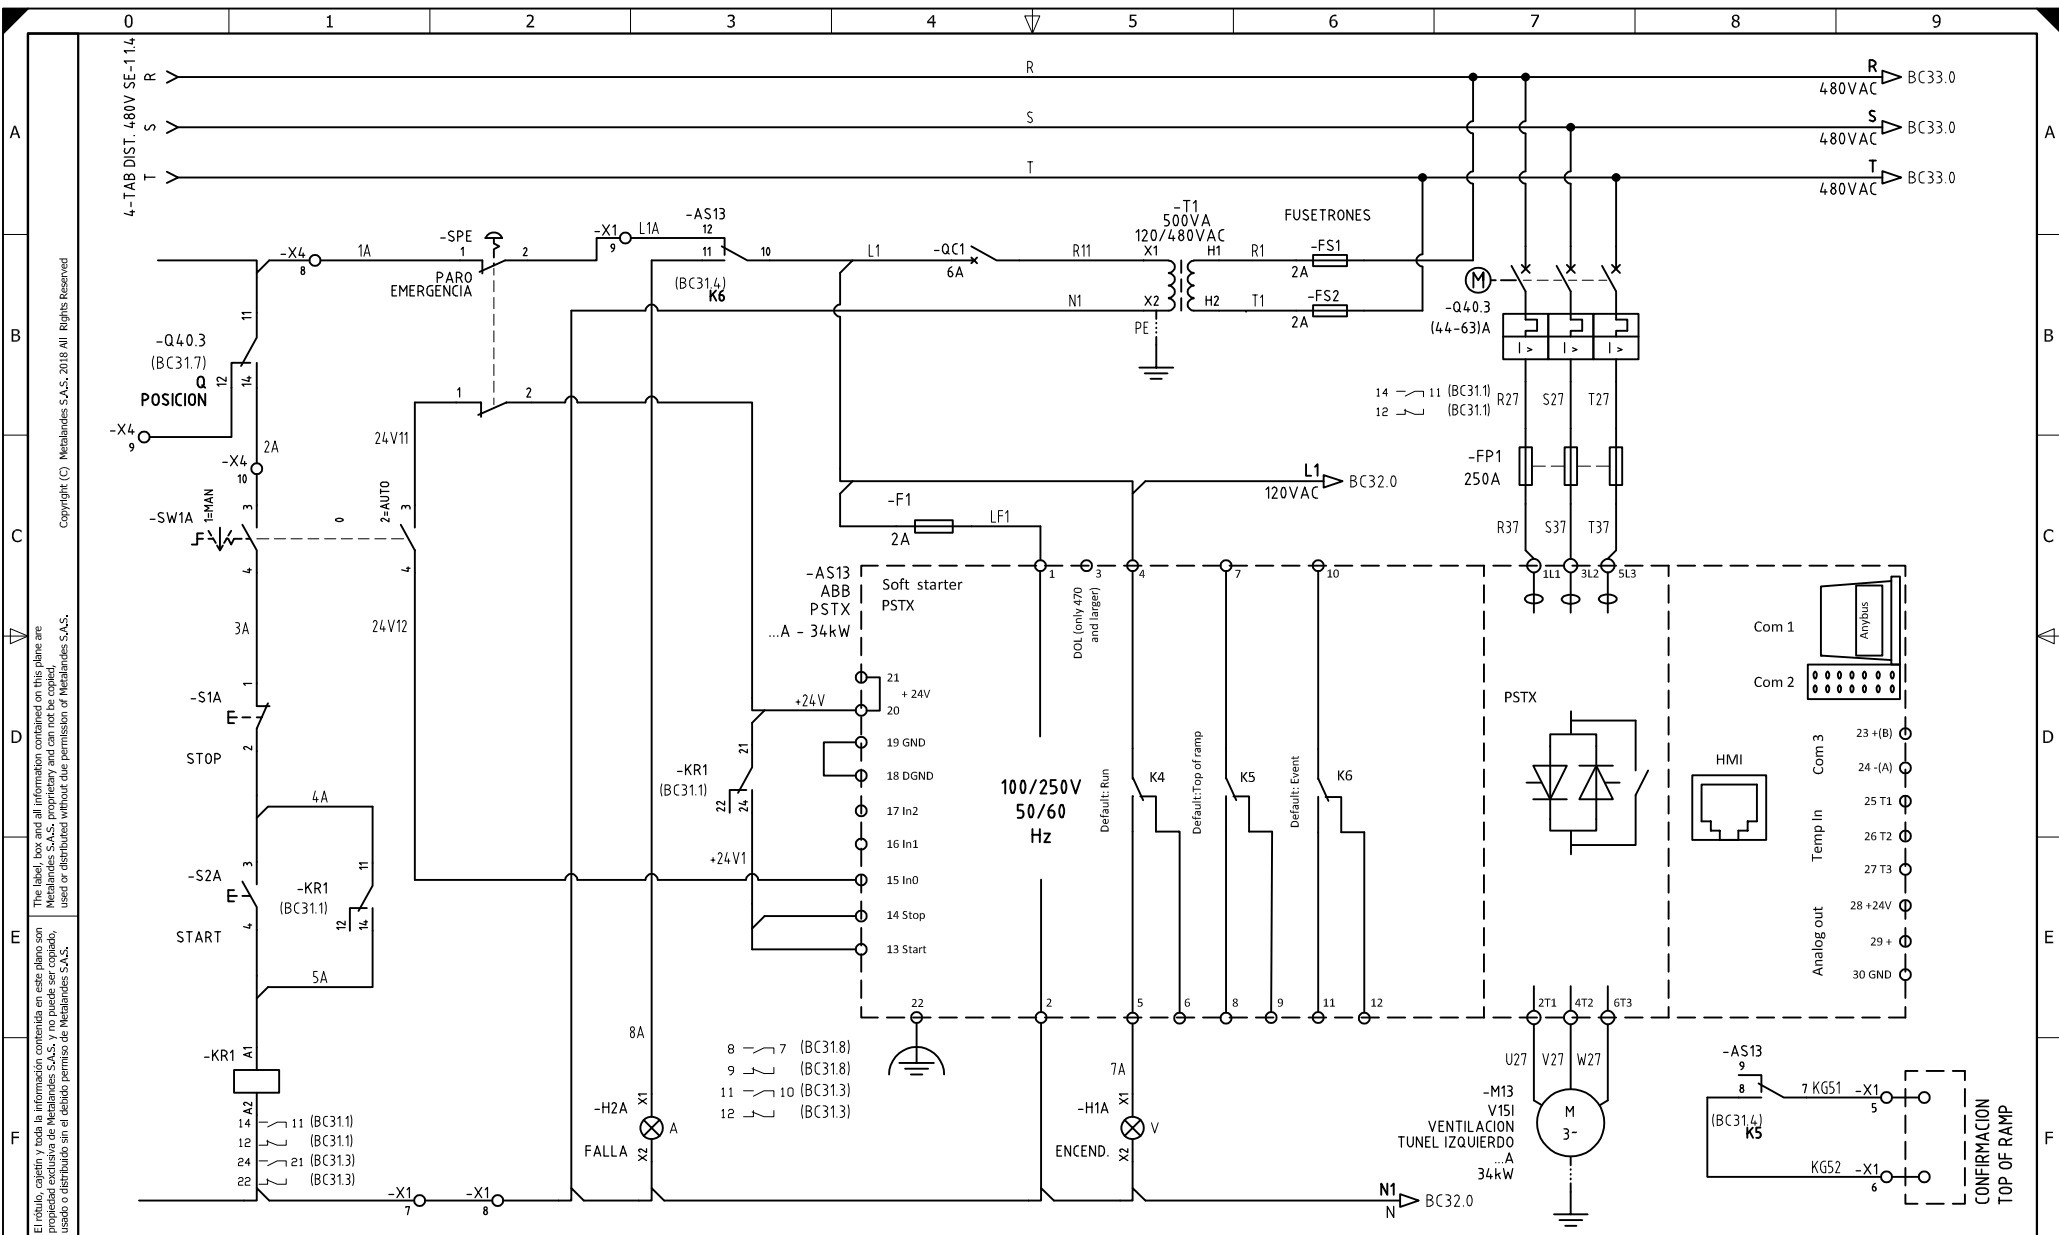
0 1 2 3 4 5 6 7 8 9

A B C D E F

4-TAB DIST. 480V SE-1.1.4
R
S
T

R
S
T

R 480VAC BC33.0
S 480VAC BC33.0
T 480VAC BC33.0

Copyright (C) Metalandes S.A.S. 2018 All Rights Reserved

The label, box and all information contained on this plane are Metalandes S.A.S. proprietary and can not be copied, used or distributed without due permission of Metalandes S.A.S.

El rótulo, cajetín y toda la información contenida en este plano son propiedad exclusiva de Metalandes S.A.S. y no puede ser copiado, usado o distribuido sin el debido permiso de Metalandes S.A.S.

-X4 8
1A
-SPE 1 2
PARO EMERGENCIA
-X1 9
L1A
-AS13 12 11 10
(BC31.4) K6
L1
-QC1 6A
R11
N1
-T1 500VA 120/480VAC
X1 H1
X2 H2
PE
FUSETRONES
R1 -FS1 2A
T1 -FS2 2A

-Q40.3 (BC31.7)
Q POSICION
11 12 14
-X4 9
2A
-X4 10
3
-SW1A 1=MAN 0 2=AUTO
4
3A
1 2
24V11
24V12
3 4

-Q40.3 (44-63)A
14 11 (BC31.1)
12 (BC31.1)
R27 S27 T27
-FP1 250A
R37 S37 T37

L1 120VAC BC32.0
-F1 2A LF1

-AS13 ABB PSTX ...A - 34kW
Soft starter PSTX
1 3 4 7 10
DOL (only 470 and larger)
1L1 3L2 5L3
Com 1
Anybus
Com 2
PSTX
21 + 24V 20
+24V
19 GND
18 DGND
17 In2
16 In1
15 In0
14 Stop
13 Start
100/250V 50/60 Hz
Default: Run K4
Default:Top of ramp K5
Default: Event K6
HMI
Com 3 23 +(B) 24 -(A)
Temp In 25 T1 26 T2 27 T3
Analog out 28 +24V 29 + 30 GND
22 2 5 6 8 9 11 12
2T1 4T2 6T3

-S1A STOP 1 2
4A
-S2A START 3 4
-KR1 (BC31.1) 11 12 14
5A
-KR1 (BC31.1) 21 22 24
+24V1

-KR1 A1 A2
14 11 (BC31.1)
12 (BC31.1)
24 21 (BC31.3)
22 (BC31.3)
-X1 7
-X1 8

8A
-H2A X1 X2 A FALLA
8 7 (BC31.8)
9 (BC31.8)
11 10 (BC31.3)
12 (BC31.3)

7A
-H1A X1 X2 V ENCEND.
N1 N BC32.0

U27 V27 W27
-M13 V15I VENTILACION TUNEL IZQUIERDO ...A 34kW
M 3~

-AS13 9 8 7 KG51 -X1 5
(BC31.4) K5
KG52 -X1 6
CONFIRMACION TOP OF RAMP